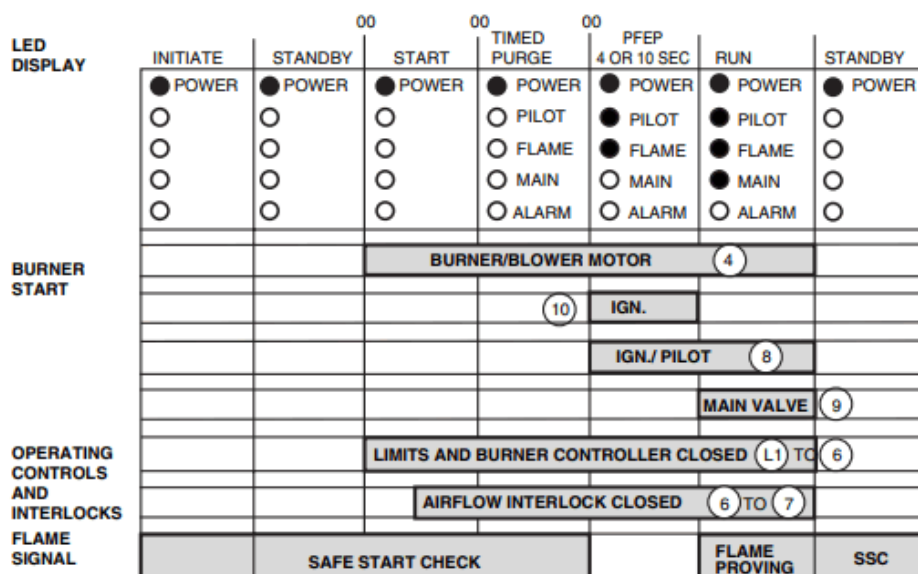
LED DISPLAY

| INITIATE | STANDBY | 00 START | 00 TIMED PURGE | 00 PFEP 4 OR 10 SEC | RUN | STANDBY |
|---|---|---|---|---|---|---|
| POWER | POWER | POWER | POWER | POWER | POWER | POWER |
| | | | PILOT | PILOT | PILOT | |
| | | | FLAME | FLAME | FLAME | |
| | | | MAIN | MAIN | MAIN | |
| | | | ALARM | ALARM | ALARM | |

BURNER START

BURNER/BLOWER MOTOR 4

10 IGN.

IGN./ PILOT 8

MAIN VALVE 9

OPERATING CONTROLS AND INTERLOCKS

LIMITS AND BURNER CONTROLLER CLOSED L1 TO 6

AIRFLOW INTERLOCK CLOSED 6 TO 7

FLAME SIGNAL

SAFE START CHECK

FLAME PROVING

SSC